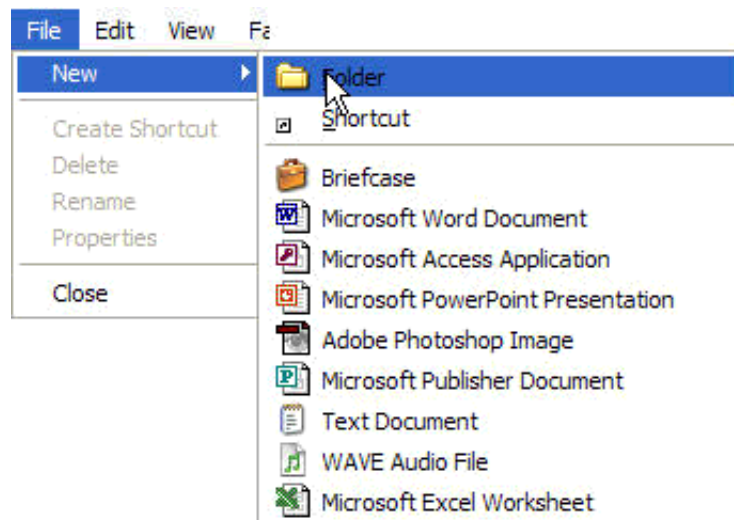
File Edit View Fa

New

Create Shortcut
Delete
Rename
Properties

Close

Folder
Shortcut

Briefcase
Microsoft Word Document
Microsoft Access Application
Microsoft PowerPoint Presentation
Adobe Photoshop Image
Microsoft Publisher Document
Text Document
WAVE Audio File
Microsoft Excel Worksheet